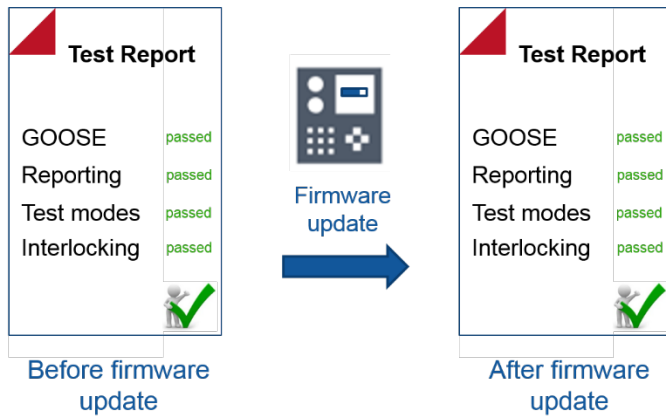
Test Report

GOOSE passed
Reporting passed
Test modes passed
Interlocking passed

Before firmware update

Firmware update

Test Report

GOOSE passed
Reporting passed
Test modes passed
Interlocking passed

After firmware update